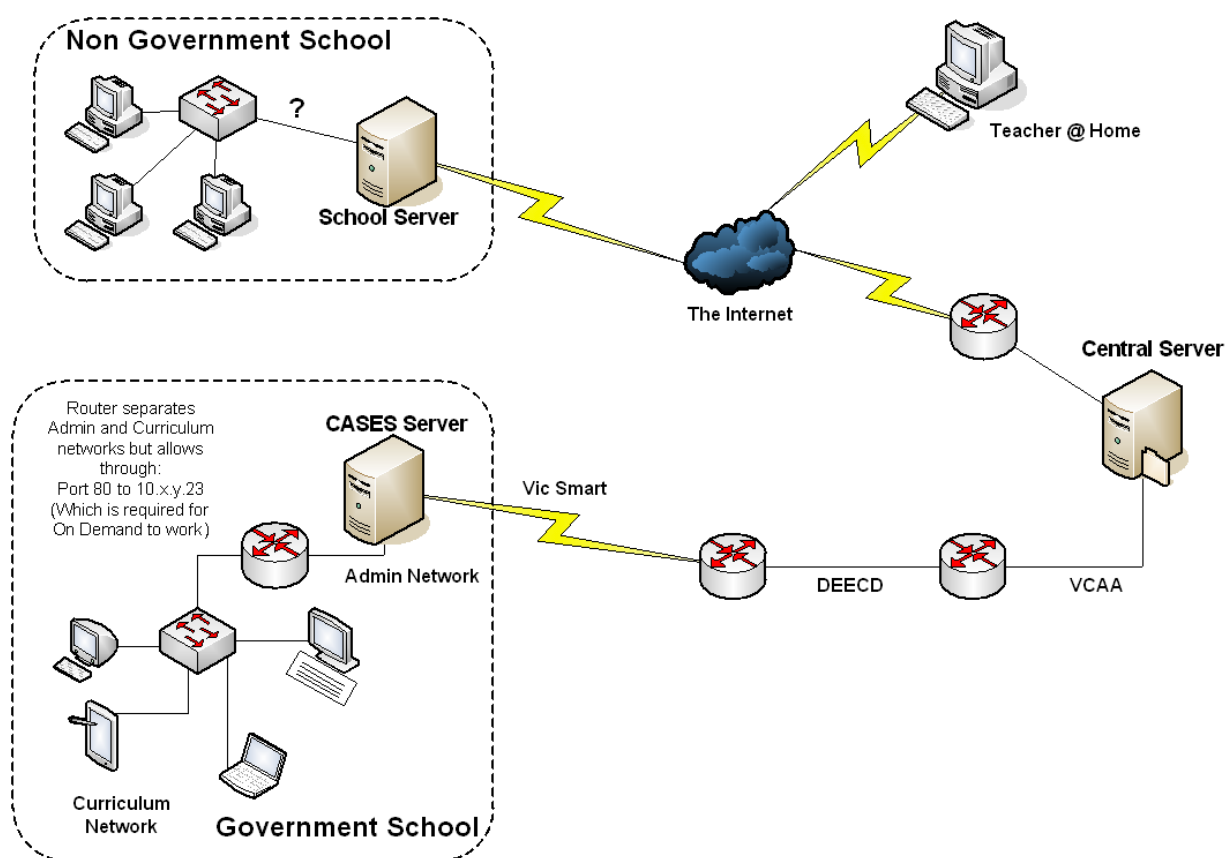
Non Government School

?

School Server

Teacher @ Home

The Internet

Central Server

Router separates Admin and Curriculum networks but allows through:
Port 80 to 10.x.y.23
(Which is required for On Demand to work)

CASES Server

Admin Network

Vic Smart

DEECD

VCAA

Curriculum Network

Government School